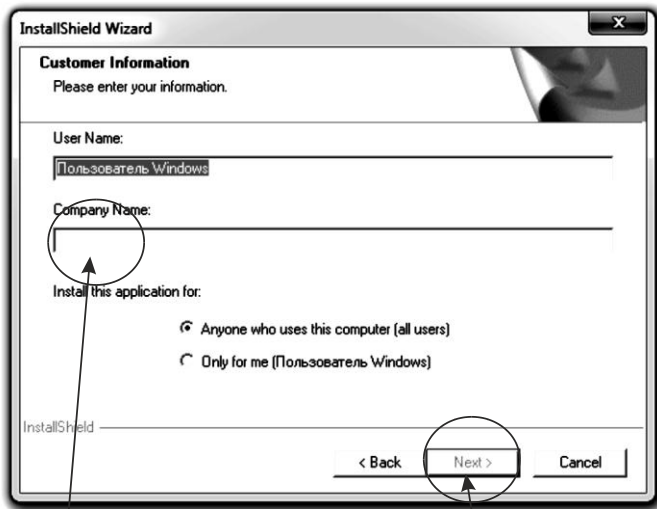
InstallShield Wizard

Customer Information
Please enter your information.

User Name:

Пользователь Windows

Company Name:

Install this application for:

Anyone who uses this computer (all users)

Only for me (Пользователь Windows)

InstallShield

< Back

Next >

Cancel